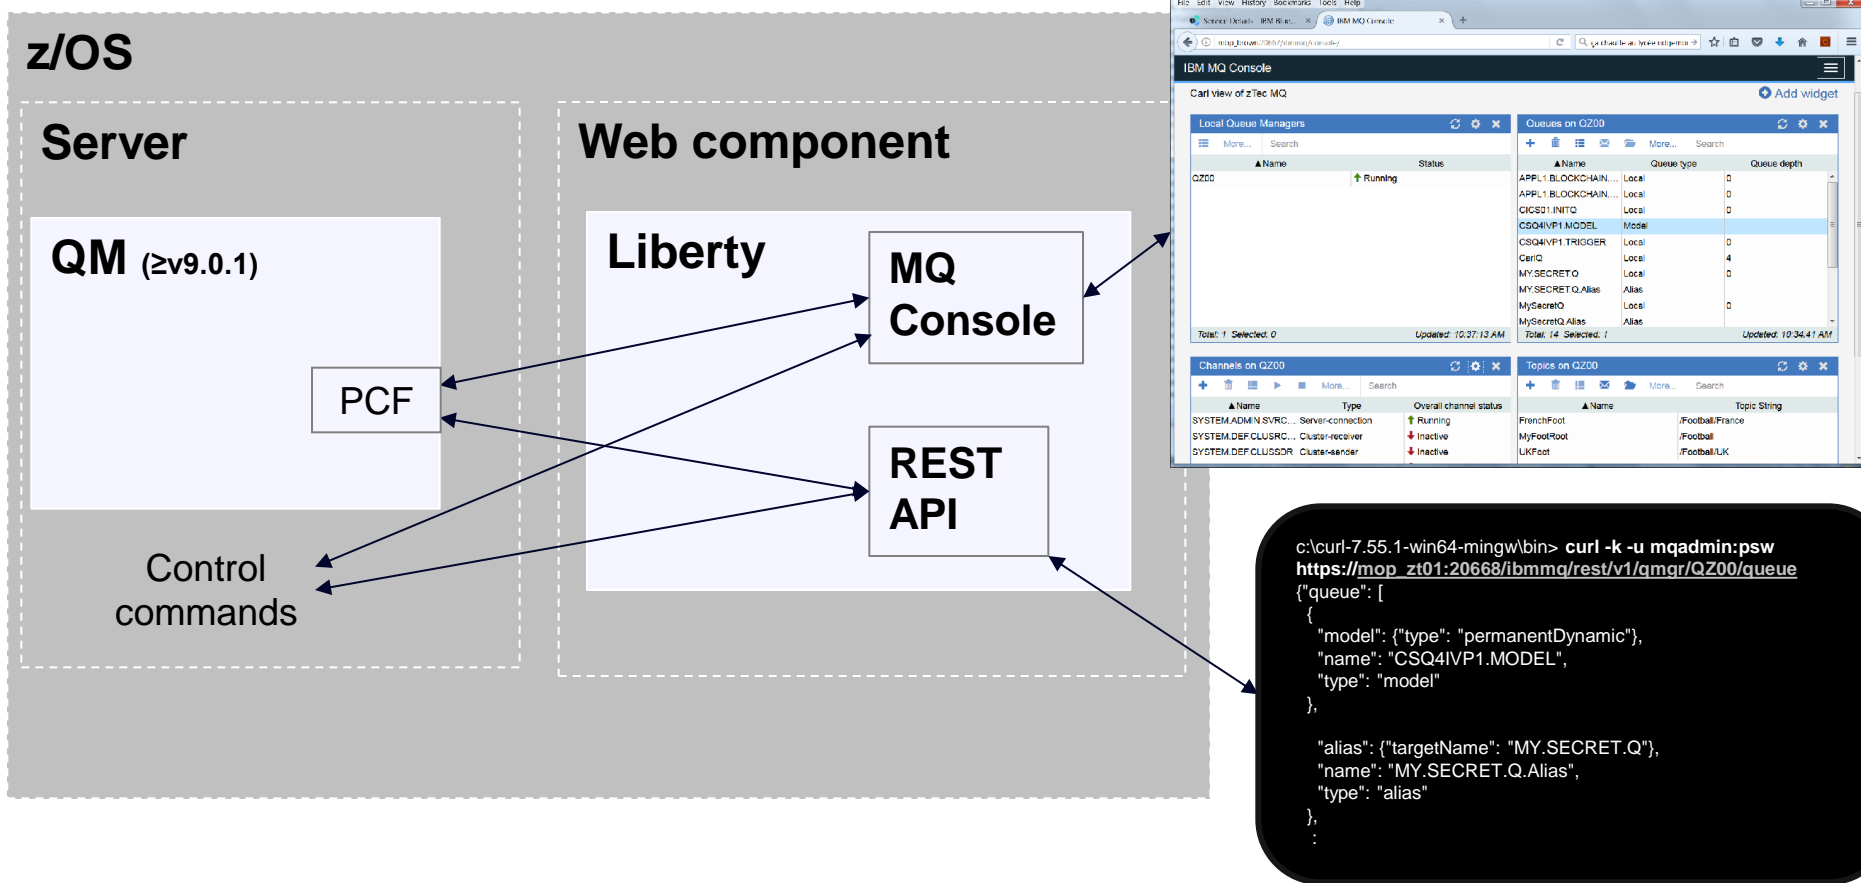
z/OS

Server

Web component

QM (≥v9.0.1)

PCF

Liberty

MQ Console

REST API

Control commands

File Edit View History Bookmarks Tools Help

IBM MQ Console

IBM MQ Console

Carl view of zTec MQ

Add widget

Local Queue Managers

More... Search

▲Name Status

QZ00 Running

Total: 1 Selected: 0 Updated: 10:37:13 AM

Queues on QZ00

More... Search

| ▲Name | Queue type | Queue depth |
|---|---|---|
| APPL1.BLOCKCHAIN... | Local | 0 |
| APPL1.BLOCKCHAIN... | Local | 0 |
| CICS01.INITQ | Local | 0 |
| CSQ4IVP1.MODEL | Model | |
| CSQ4IVP1.TRIGGER | Local | 0 |
| CarlQ | Local | 4 |
| MY.SECRET.Q | Local | 0 |
| MY.SECRET.Q.Alias | Alias | |
| MySecretQ | Local | 0 |
| MySecretQ.Alias | Alias | |

Total: 14 Selected: 1 Updated: 10:34:41 AM

Channels on QZ00

More... Search

| ▲Name | Type | Overall channel status |
|---|---|---|
| SYSTEM.ADMIN.SVRC... | Server-connection | Running |
| SYSTEM.DEF.CLUSRC... | Cluster-receiver | Inactive |
| SYSTEM.DEF.CLUSSDR | Cluster-sender | Inactive |

Topics on QZ00

More... Search

| ▲Name | Topic String |
|---|---|
| FrenchFoot | /Football/France |
| MyFootRoot | /Football |
| UKFoot | /Football/UK |

c:\curl-7.55.1-win64-mingw\bin> curl -k -u mqadmin:psw https://mop_zt01:20668/ibmmq/rest/v1/qmgr/QZ00/queue
{"queue": [
{
"model": {"type": "permanentDynamic"},
"name": "CSQ4IVP1.MODEL",
"type": "model"
},

"alias": {"targetName": "MY.SECRET.Q"},
"name": "MY.SECRET.Q.Alias",
"type": "alias"
},
: